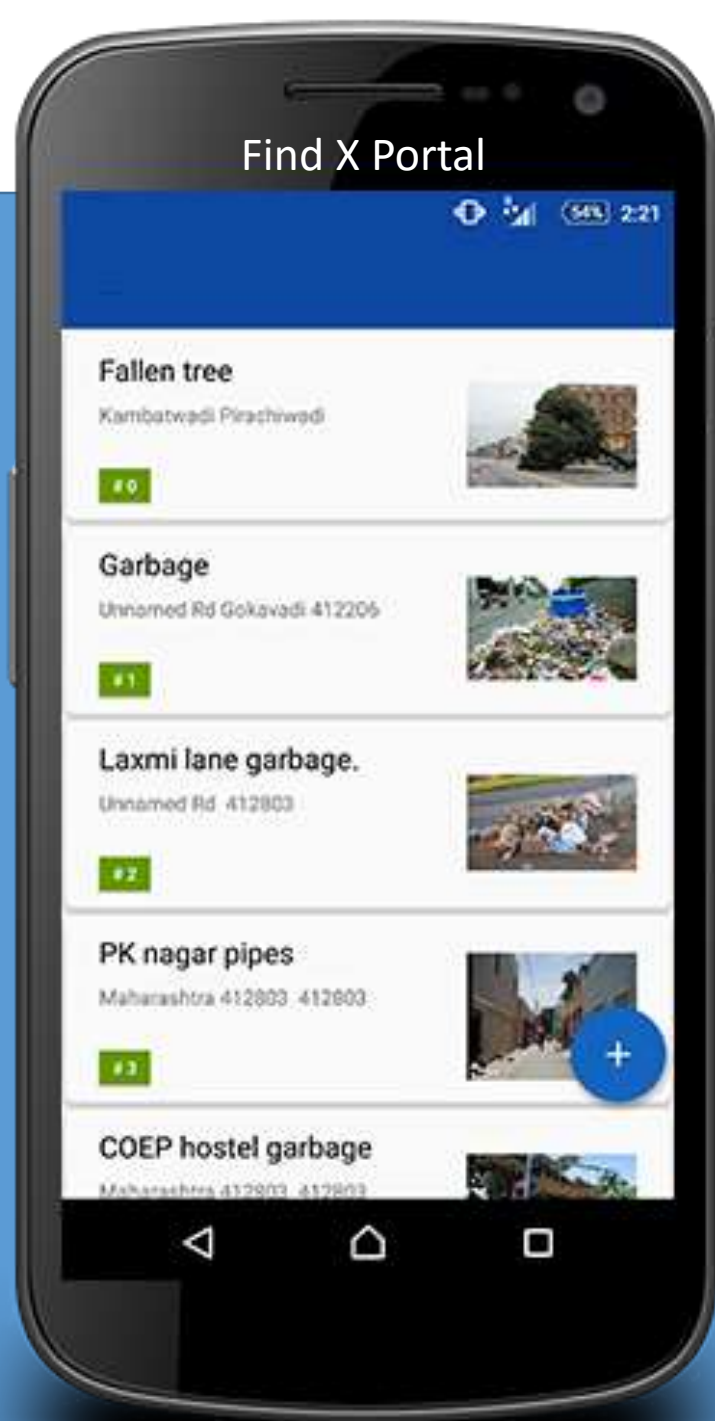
Find X Portal

56% 2:21

Fallen tree
Kambatwadi Pirachiwadi
# 0

Garbage
Unnamed Rd Gokavadi 412206
# 1

Laxmi lane garbage.
Unnamed Rd 412803
# 2

PK nagar pipes
Maharashtra 412803 412803
# 3

+

COEP hostel garbage
Maharashtra 412803 412803